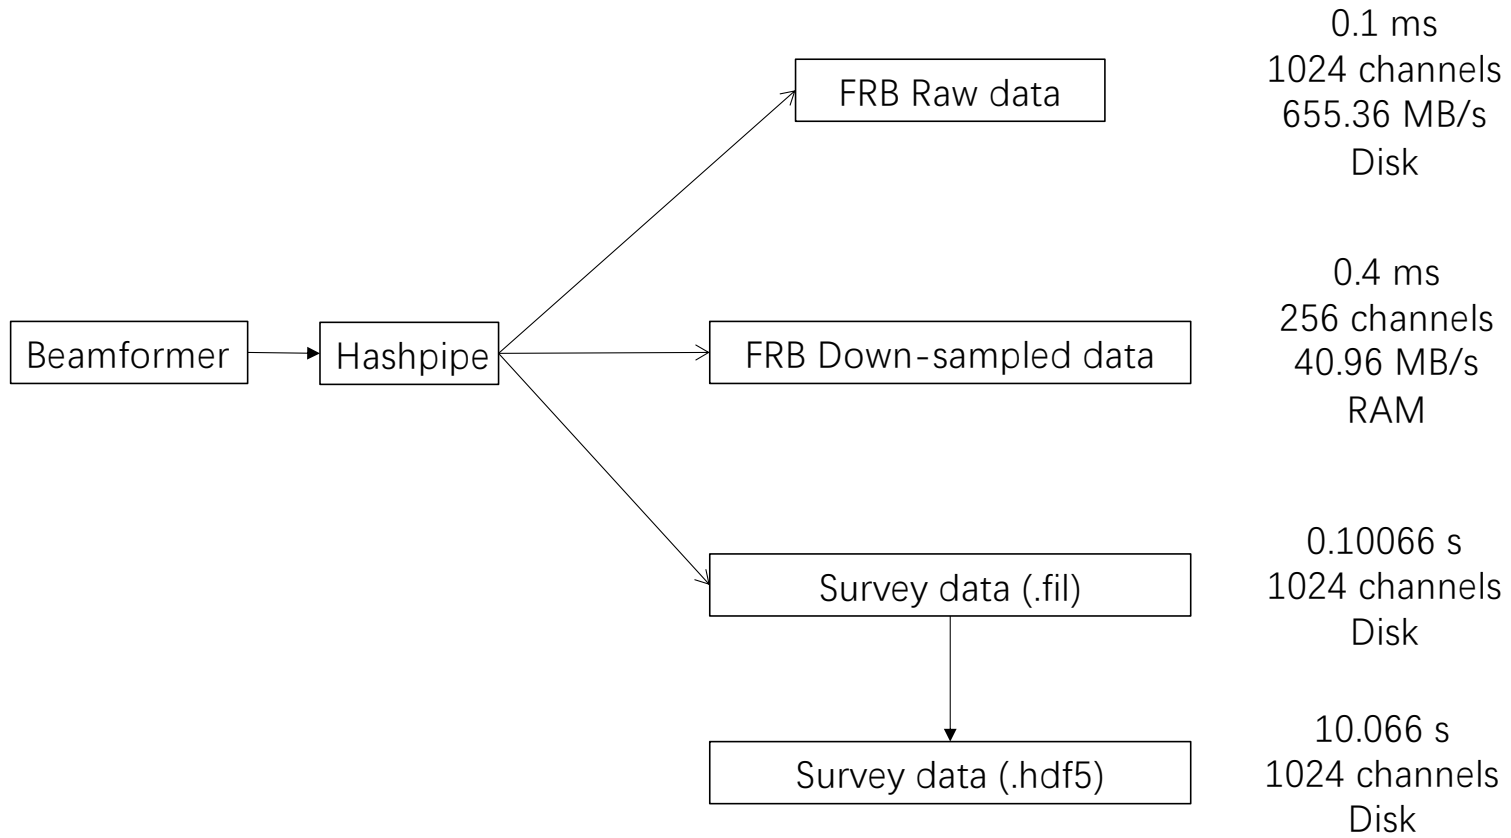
Beamformer

Hashpipe

FRB Raw data

0.1 ms
1024 channels
655.36 MB/s
Disk

FRB Down-sampled data

0.4 ms
256 channels
40.96 MB/s
RAM

Survey data (.fil)

0.10066 s
1024 channels
Disk

Survey data (.hdf5)

10.066 s
1024 channels
Disk